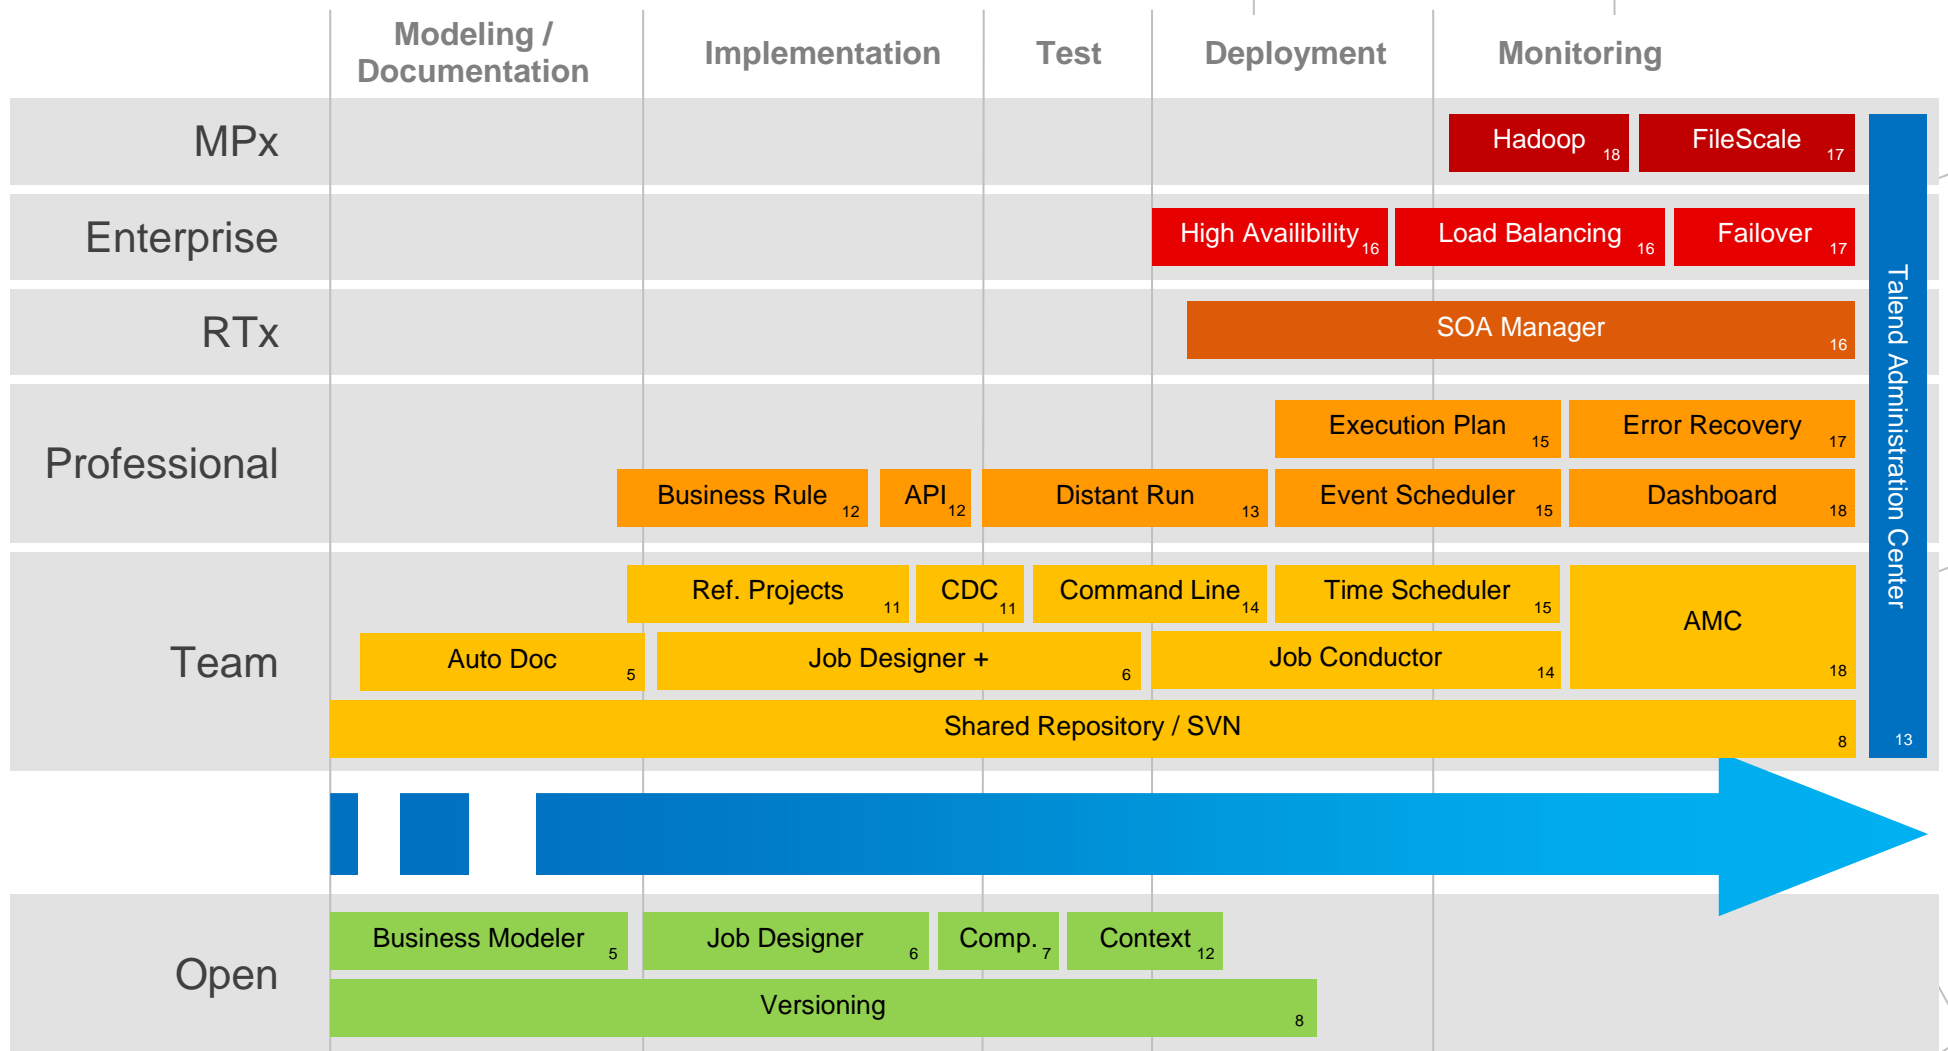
| | Modeling / Documentation | Implementation | Test | Deployment | Monitoring |
|---|---|---|---|---|---|

MPx

Hadoop 18

FileScale 17

Enterprise

High Availibility 16

Load Balancing 16

Failover 17

RTx

SOA Manager 16

Professional

Execution Plan 15

Error Recovery 17

Business Rule 12

API 12

Distant Run 13

Event Scheduler 15

Dashboard 18

Team

Ref. Projects 11

CDC 11

Command Line 14

Time Scheduler 15

AMC 18

Auto Doc 5

Job Designer + 6

Job Conductor 14

Shared Repository / SVN 8

Talend Administration Center 13

Open

Business Modeler 5

Job Designer 6

Comp. 7

Context 12

Versioning 8